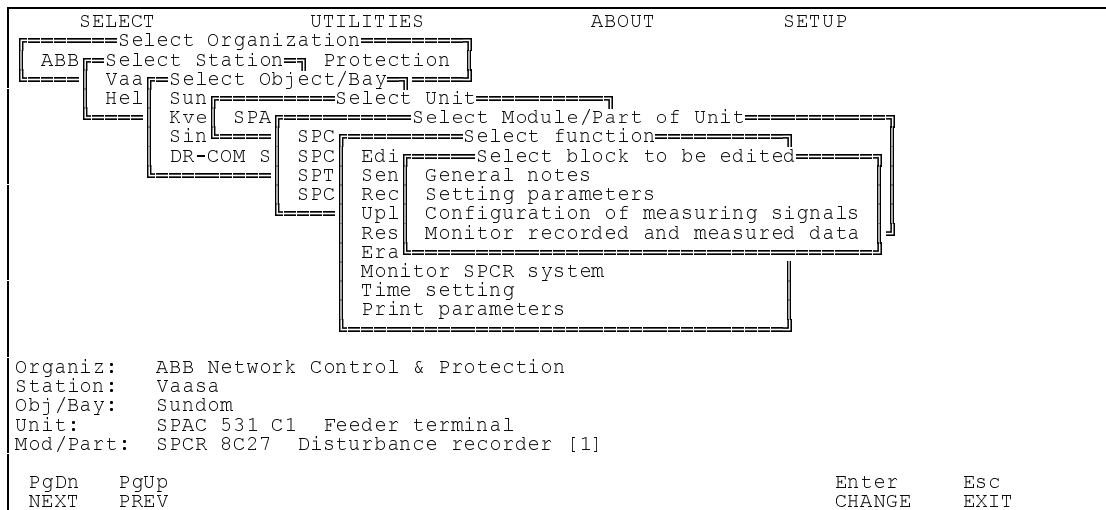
SELECT UTILITIES ABOUT SETUP

Select Organization
ABB Select Station Protection
Vaa Select Object/Bay
Hel Sun Select Unit
Kve SPA Select Module/Part of Unit
Sin SPC Select function
DR-COM S SPC Edi Select block to be edited
SPT Sen General notes
SPC Rec Setting parameters
Upl Configuration of measuring signals
Res Monitor recorded and measured data
Era
Monitor SPCR system
Time setting
Print parameters

Organiz: ABB Network Control & Protection
Station: Vaasa
Obj/Bay: Sundom
Unit: SPAC 531 C1 Feeder terminal
Mod/Part: SPCR 8C27 Disturbance recorder [1]

PgDn NEXT
PgUp PREV
Enter CHANGE
Esc EXIT